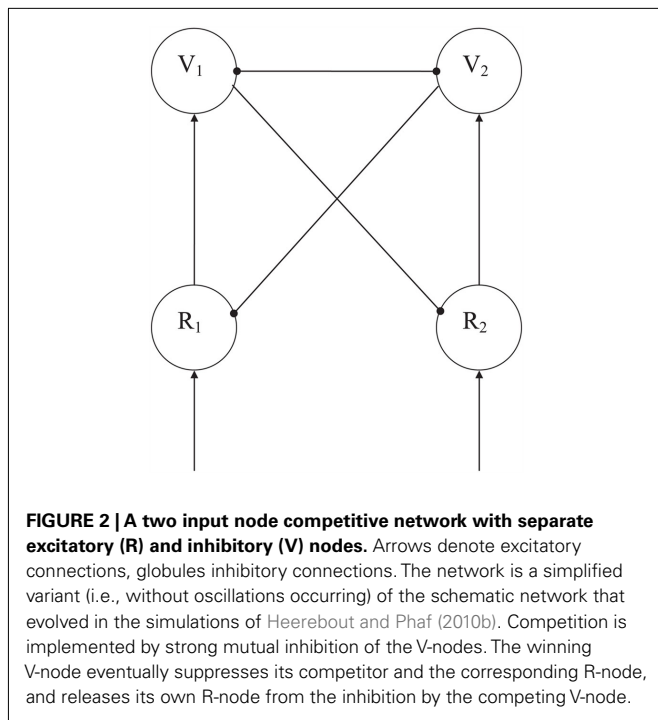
$V_1$

$V_2$

$R_1$

$R_2$

**FIGURE 2 | A two input node competitive network with separate excitatory (R) and inhibitory (V) nodes.** Arrows denote excitatory connections, globules inhibitory connections. The network is a simplified variant (i.e., without oscillations occurring) of the schematic network that evolved in the simulations of Heerebout and Phaf (2010b). Competition is implemented by strong mutual inhibition of the V-nodes. The winning V-node eventually suppresses its competitor and the corresponding R-node, and releases its own R-node from the inhibition by the competing V-node.